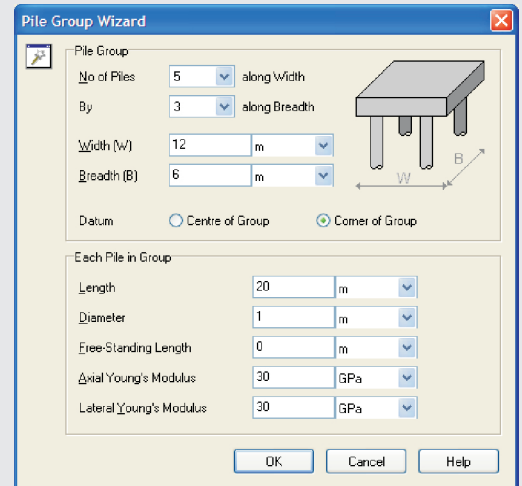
Pile Group Wizard

Pile Group

No of Piles 5 along Width

By 3 along Breadth

Width (W) 12 m

Breadth (B) 6 m

B

W

Datum Centre of Group Corner of Group

Each Pile in Group

Length 20 m

Diameter 1 m

Free-Standing Length 0 m

Axial Young's Modulus 30 GPa

Lateral Young's Modulus 30 GPa

OK Cancel Help